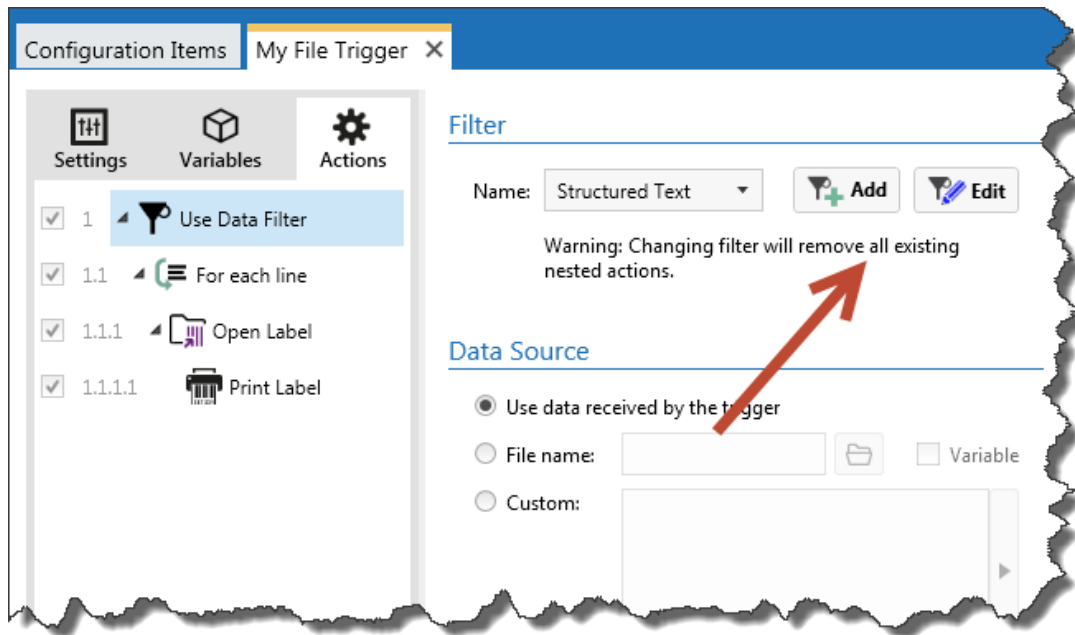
Configuration Items My File Trigger ✕

Settings Variables Actions

1 Use Data Filter
1.1 For each line
1.1.1 Open Label
1.1.1.1 Print Label

Filter

Name: Structured Text Add Edit

Warning: Changing filter will remove all existing nested actions.

Data Source

Use data received by the trigger
File name:
Variable
Custom: